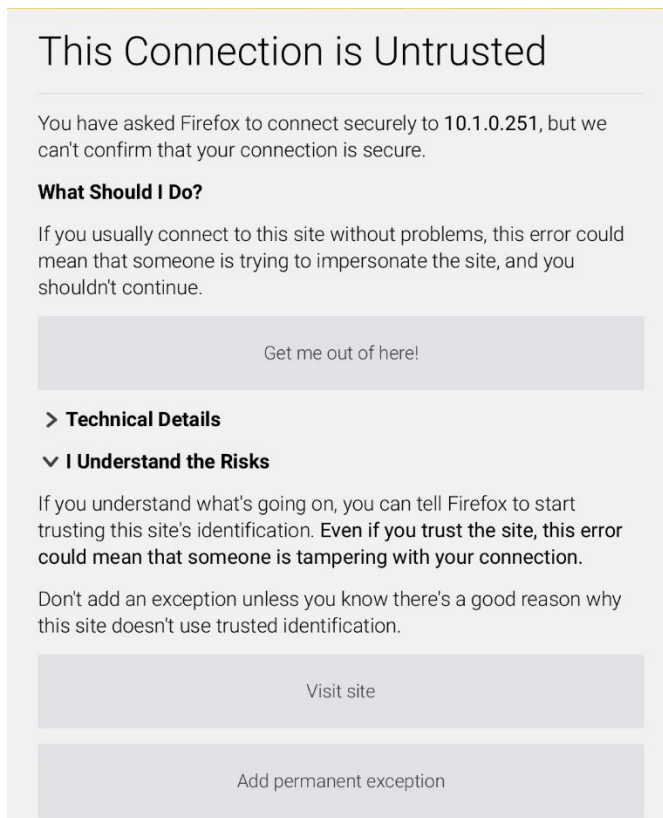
This Connection is Untrusted

You have asked Firefox to connect securely to 10.1.0.251, but we can't confirm that your connection is secure.

What Should I Do?

If you usually connect to this site without problems, this error could mean that someone is trying to impersonate the site, and you shouldn't continue.

Get me out of here!

> Technical Details

∨ I Understand the Risks

If you understand what's going on, you can tell Firefox to start trusting this site's identification. Even if you trust the site, this error could mean that someone is tampering with your connection.

Don't add an exception unless you know there's a good reason why this site doesn't use trusted identification.

Visit site

Add permanent exception